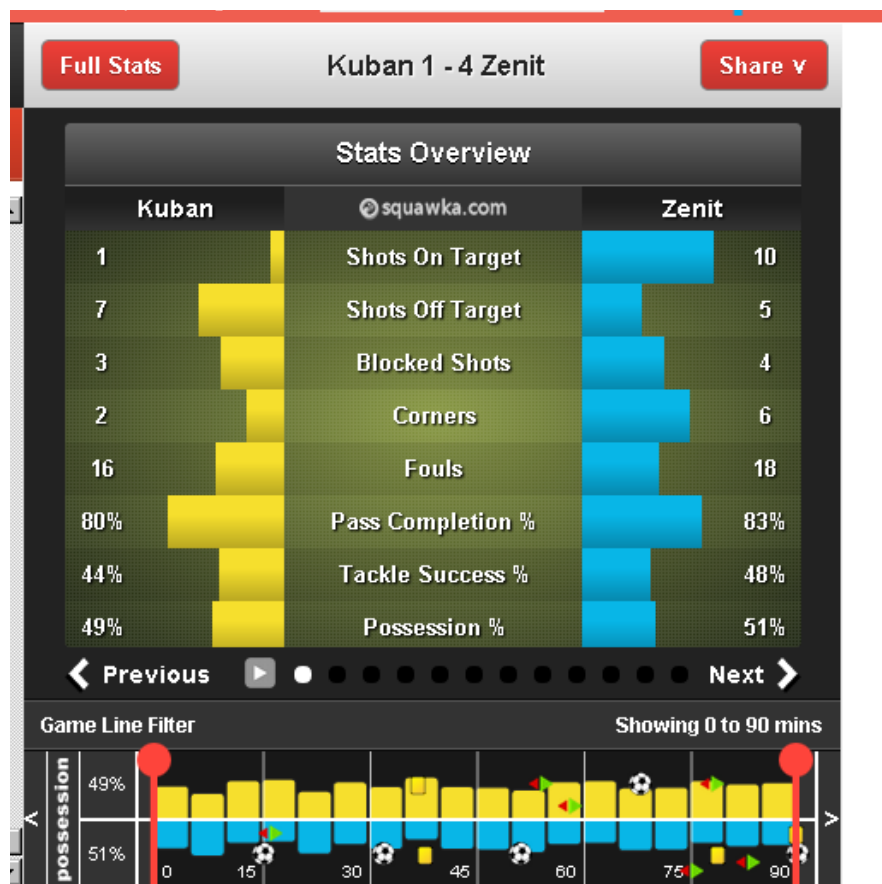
Full Stats
Kuban 1 - 4 Zenit
Share ∨

Stats Overview

| Kuban | squawka.com | Zenit |
|---|---|---|
| 1 | Shots On Target | 10 |
| 7 | Shots Off Target | 5 |
| 3 | Blocked Shots | 4 |
| 2 | Corners | 6 |
| 16 | Fouls | 18 |
| 80% | Pass Completion % | 83% |
| 44% | Tackle Success % | 48% |
| 49% | Possession % | 51% |

Previous
Next

Game Line Filter
Showing 0 to 90 mins

possession possession
49%
51%
0 15 30 45 60 75 90
<
>